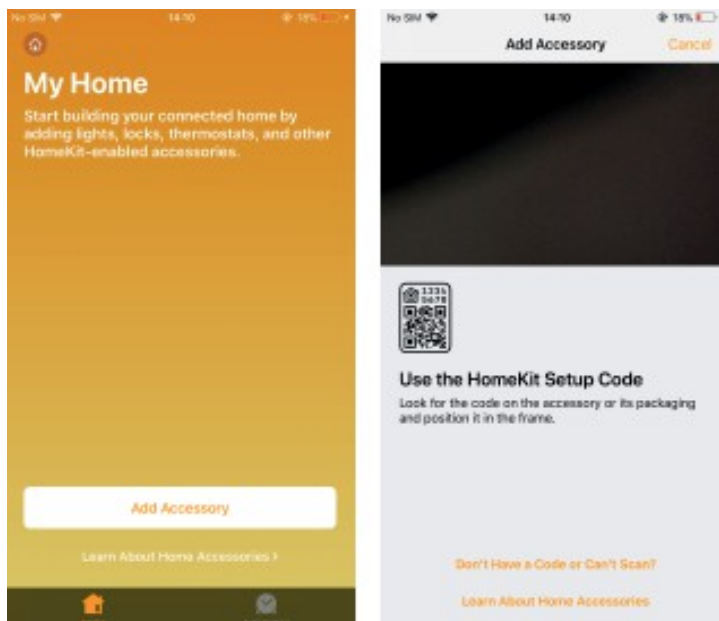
No SIM 14:10 18%

My Home

Start building your connected home by adding lights, locks, thermostats, and other HomeKit-enabled accessories.

Add Accessory

Learn About Home Accessories >

No SIM 14:10 18%

Add Accessory

Cancel

1234
5678

Use the HomeKit Setup Code

Look for the code on the accessory or its packaging and position it in the frame.

Don't Have a Code or Can't Scan?

Learn About Home Accessories